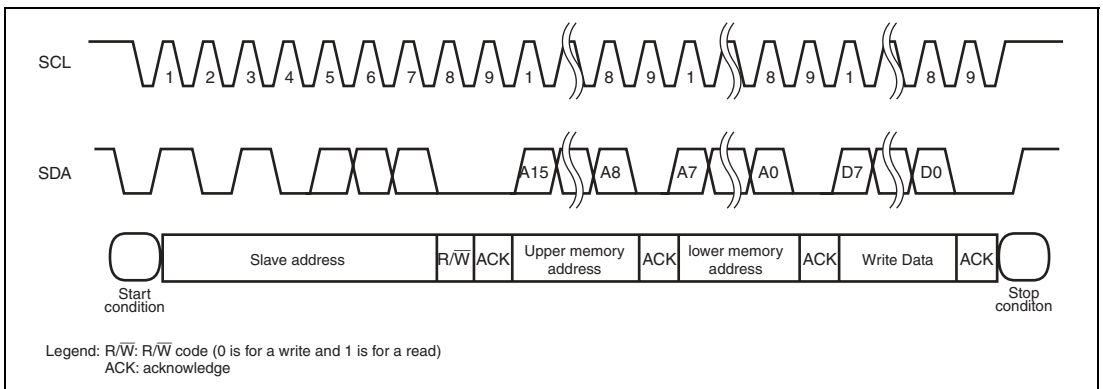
SCL

1 2 3 4 5 6 7 8 9 1 8 9 1 8 9 1 8 9

SDA

A15 A8 A7 A0 D7 D0

| Slave address | $R/\overline{W}$ | ACK | Upper memory address | ACK | lower memory address | ACK | Write Data | ACK |
|---|---|---|---|---|---|---|---|---|

Start condition

Stop conditon

Legend: $R/\overline{W}$: $R/\overline{W}$ code (0 is for a write and 1 is for a read)
ACK: acknowledge